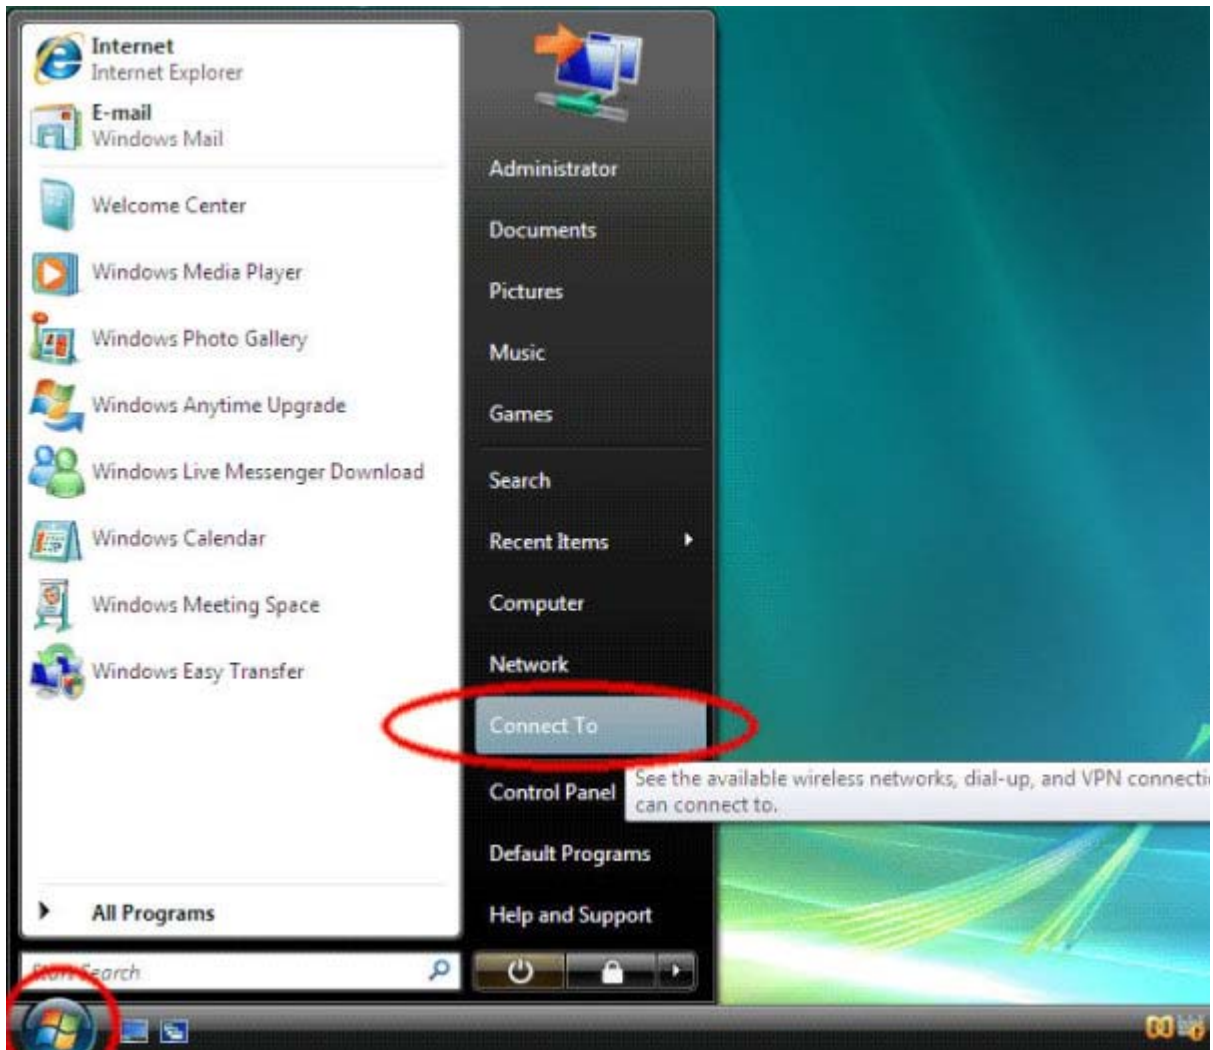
Internet
Internet Explorer
E-mail
Windows Mail
Welcome Center
Windows Media Player
Windows Photo Gallery
Windows Anytime Upgrade
Windows Live Messenger Download
Windows Calendar
Windows Meeting Space
Windows Easy Transfer
All Programs
Start Search

Administrator
Documents
Pictures
Music
Games
Search
Recent Items
Computer
Network
Connect To
Control Panel
Default Programs
Help and Support

See the available wireless networks, dial-up, and VPN connecti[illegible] can connect to.